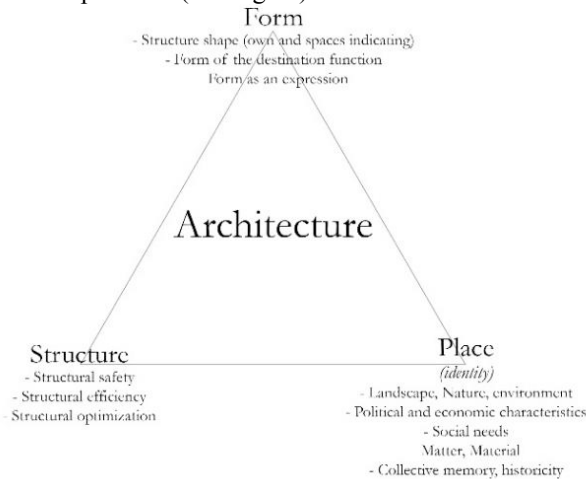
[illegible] Form

- Structure shape (own and spaces indicating)
- Form of the destination function
Form as an expression

Architecture

Structure
- Structural safety
- Structural efficiency
- Structural optimization

Place
(identity)
- Landscape, Nature, environment
- Political and economic characteristics
- Social needs
Matter, Material
- Collective memory, historicity